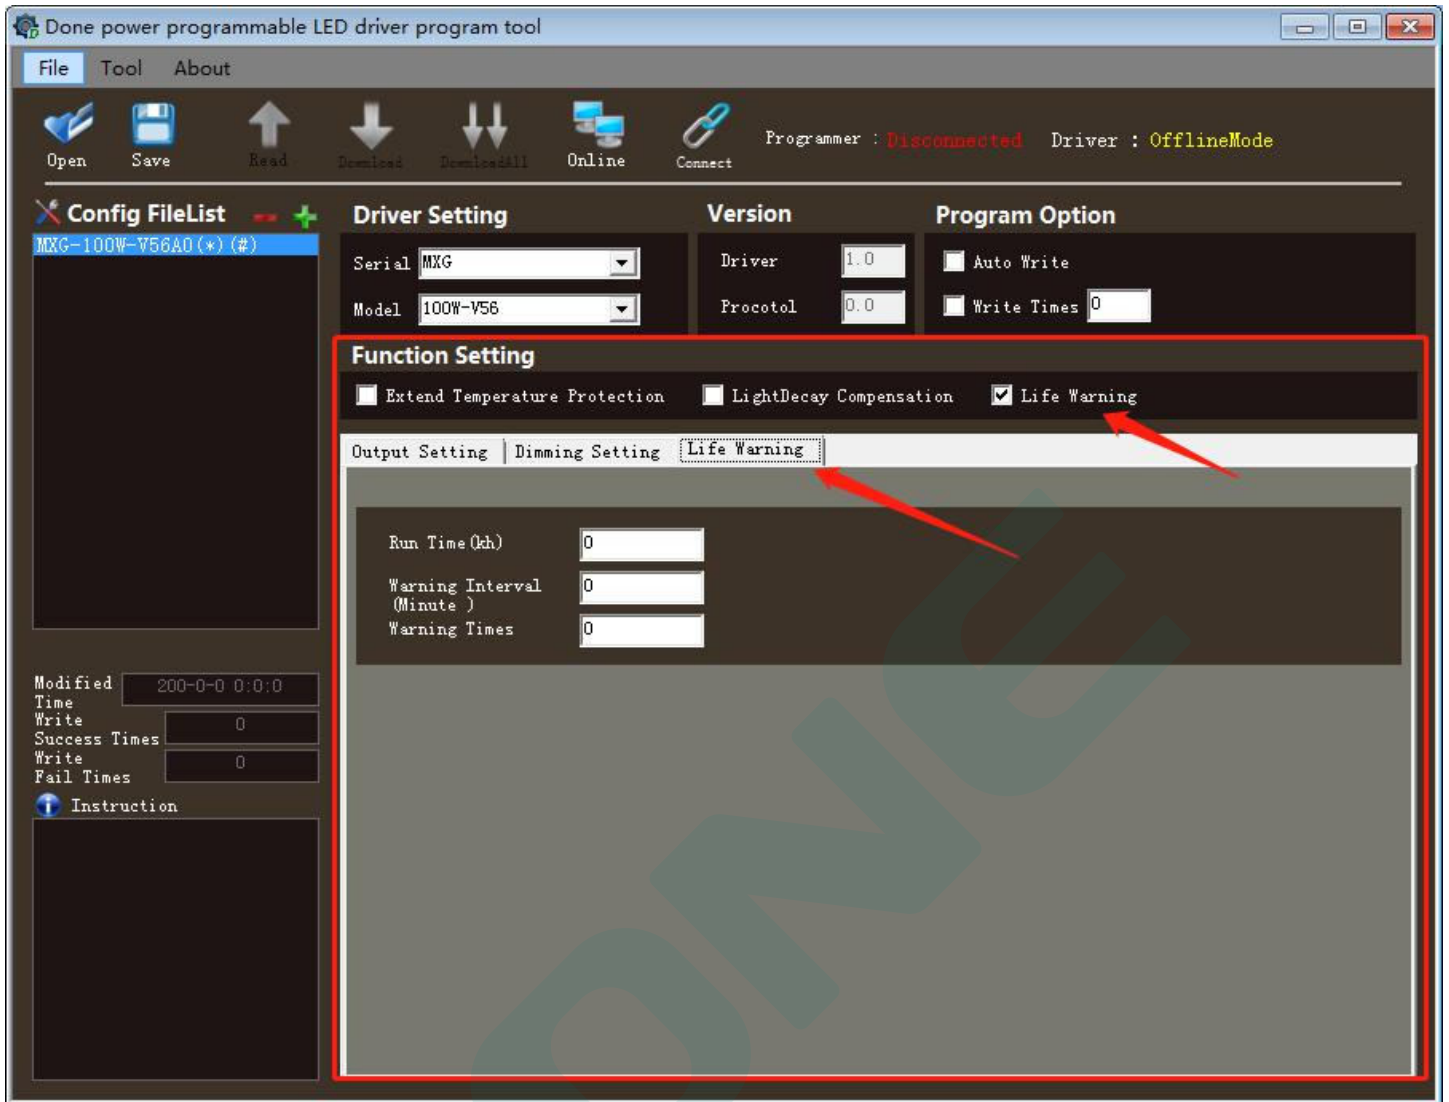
Done power programmable LED driver program tool

File Tool About

Open Save Read Download DownloadAll Online Connect

Programmer : Disconnected Driver : OfflineMode

Config FileList

MXG-100W-V56A0(*)(#)

Driver Setting

Serial MXG

Model 100W-V56

Version

Driver 1.0

Procotol 0.0

Program Option

Auto Write

Write Times 0

Function Setting

Extend Temperature Protection LightDecay Compensation Life Warning

Output Setting | Dimming Setting | Life Warning

Run Time(kh) 0

Warning Interval (Minute ) 0

Warning Times 0

Modified Time 200-0-0 0:0:0

Write Success Times 0

Write Fail Times 0

Instruction

DONE